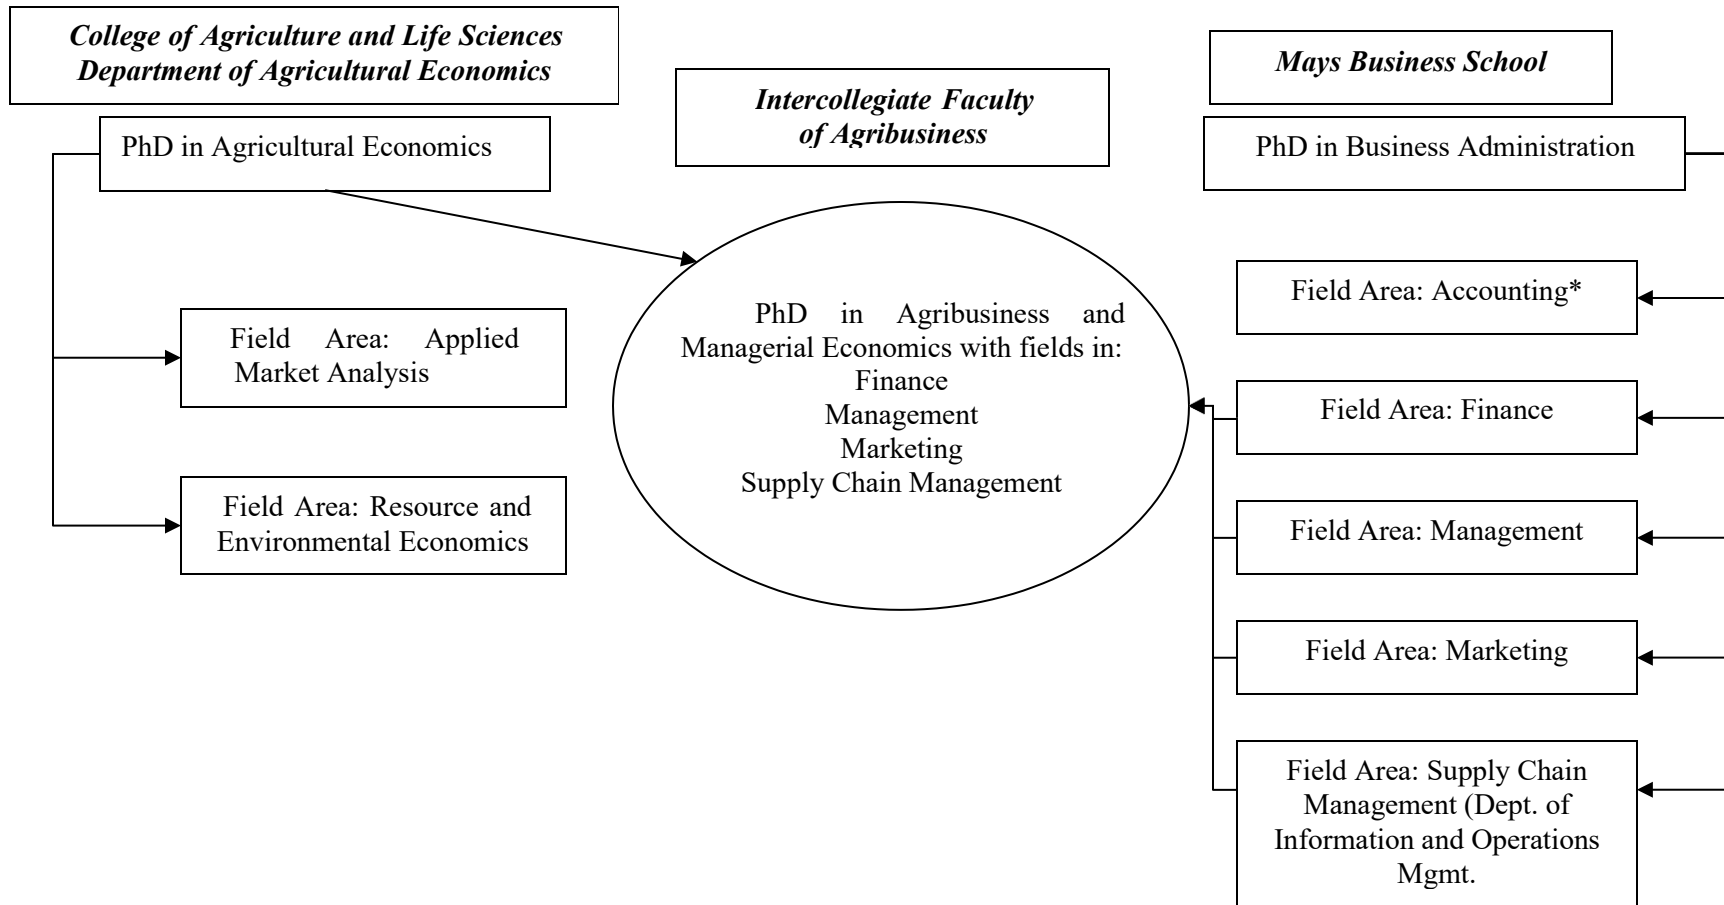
College of Agriculture and Life Sciences
Department of Agricultural Economics

Intercollegiate Faculty of Agribusiness

Mays Business School

PhD in Agricultural Economics

PhD in Business Administration

Field Area: Applied Market Analysis

Field Area: Resource and Environmental Economics

PhD in Agribusiness and Managerial Economics with fields in:
Finance
Management
Marketing
Supply Chain Management

Field Area: Accounting*

Field Area: Finance

Field Area: Management

Field Area: Marketing

Field Area: Supply Chain Management (Dept. of Information and Operations Mgmt.